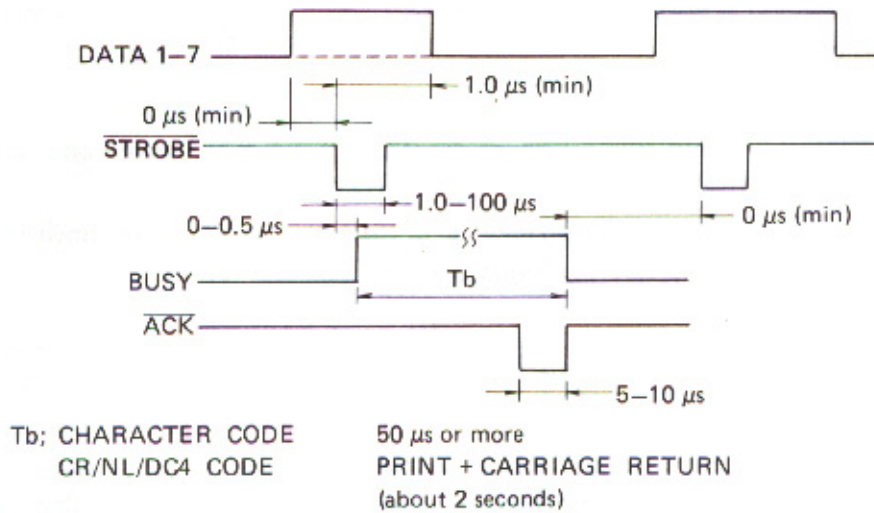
DATA 1–7

1.0 $\mu$s (min)

0 $\mu$s (min)

$\overline{\text{STROBE}}$

1.0–100 $\mu$s

0–0.5 $\mu$s

0 $\mu$s (min)

BUSY

Tb

$\overline{\text{ACK}}$

5–10 $\mu$s

Tb; CHARACTER CODE 50 $\mu$s or more

CR/NL/DC4 CODE PRINT + CARRIAGE RETURN (about 2 seconds)